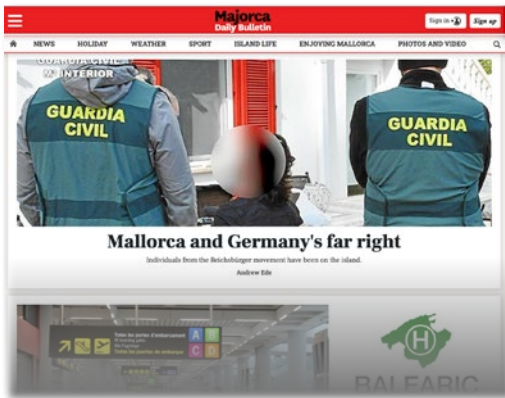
Majorca Daily Bulletin

Sign in

Sign up

NEWS HOLIDAY WEATHER SPORT ISLAND LIFE ENJOYING MALLORCA PHOTOS AND VIDEO

GUARDIA CIVIL MINTERIOR

GUARDIA CIVIL

GUARDIA CIVIL

Mallorca and Germany's far right

Individuals from the Reichsbürger movement have been on the island.

Andrew Ede

Totes les portes d'embarcament

A B C D

H

BALEARIC